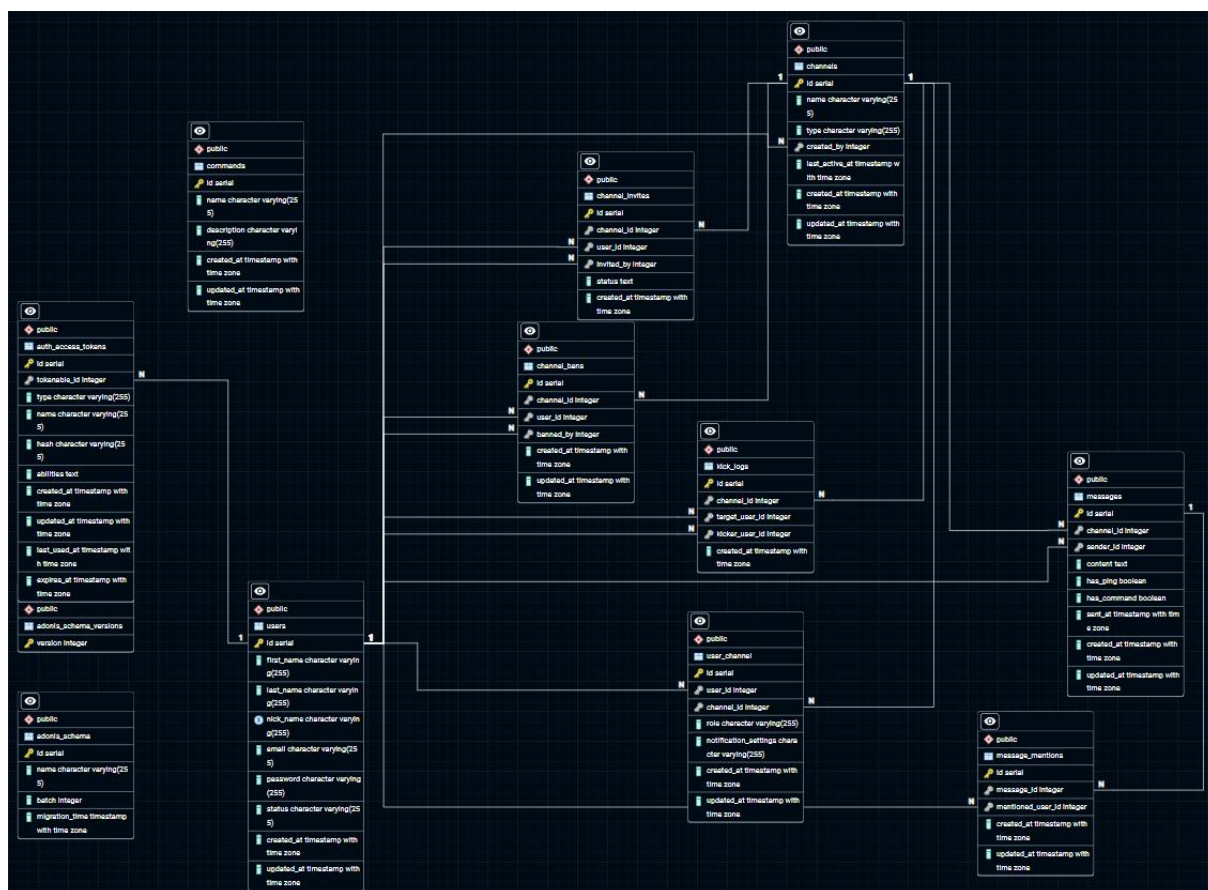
public
channels
id serial
name character varying(255)
type character varying(255)
created_by integer
last_active_at timestamp with time zone
created_at timestamp with time zone
updated_at timestamp with time zone

public
commands
id serial
name character varying(255)
description character varying(255)
created_at timestamp with time zone
updated_at timestamp with time zone

public
channel_invites
id serial
channel_id integer
user_id integer
invited_by integer
status text
created_at timestamp with time zone

public
auth_access_tokens
id serial
tokenable_id integer
type character varying(255)
name character varying(255)
hash character varying(255)
abilities text
created_at timestamp with time zone
updated_at timestamp with time zone
last_used_at timestamp with time zone
expires_at timestamp with time zone

public
channel_bans
id serial
channel_id integer
user_id integer
banned_by integer
created_at timestamp with time zone
updated_at timestamp with time zone

public
kick_logs
id serial
channel_id integer
target_user_id integer
kicker_user_id integer
created_at timestamp with time zone

public
messages
id serial
channel_id integer
sender_id integer
content text
has_ping boolean
has_command boolean
sent_at timestamp with time zone
created_at timestamp with time zone
updated_at timestamp with time zone

public
adonis_schema_versions
version integer

public
users
id serial
first_name character varying(255)
last_name character varying(255)
nick_name character varying(255)
email character varying(255)
password character varying(255)
status character varying(255)
created_at timestamp with time zone
updated_at timestamp with time zone

public
user_channel
id serial
user_id integer
channel_id integer
role character varying(255)
notification_settings character varying(255)
created_at timestamp with time zone
updated_at timestamp with time zone

public
adonis_schema
id serial
name character varying(255)
batch integer
migration_time timestamp with time zone

public
message_mentions
id serial
message_id integer
mentioned_user_id integer
created_at timestamp with time zone
updated_at timestamp with time zone

1 1 N N N N N N N N N N N N 1 1 N N N N 1 N